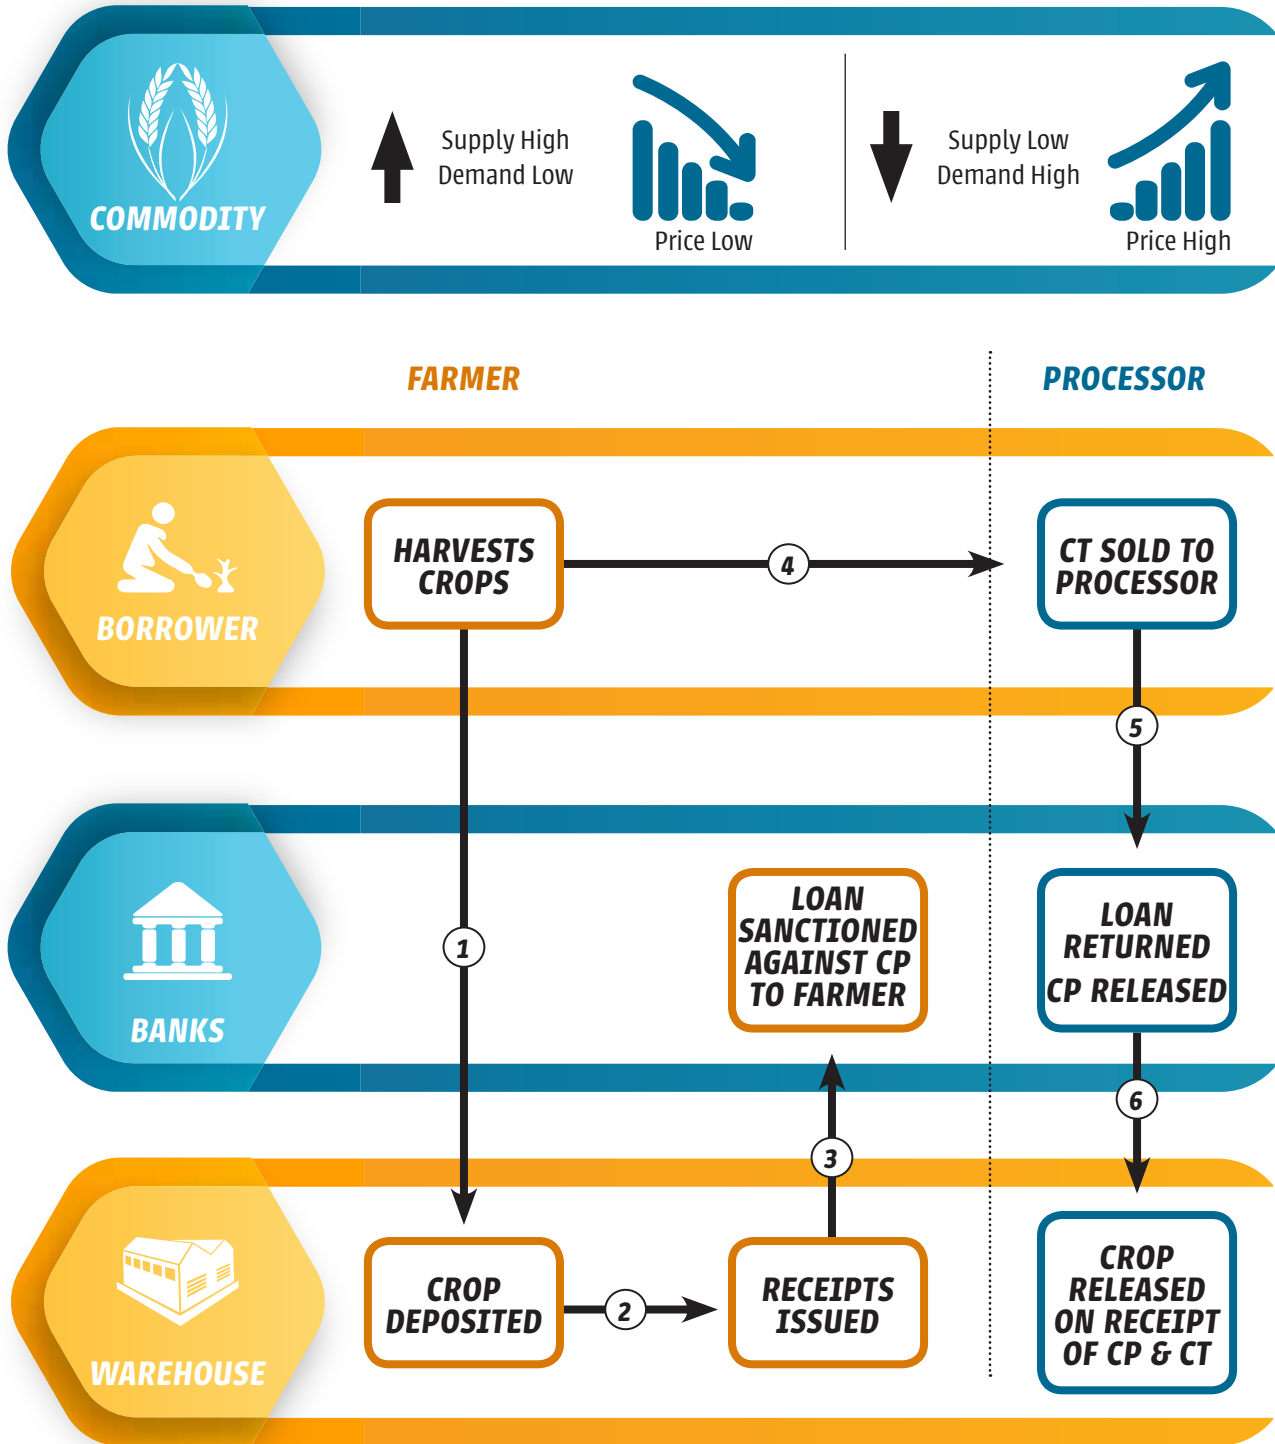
COMMODITY

Supply High
Demand Low

Price Low

Supply Low
Demand High

Price High

FARMER

PROCESSOR

BORROWER

HARVESTS CROPS

4

CT SOLD TO PROCESSOR

5

BANKS

1

LOAN SANCTIONED AGAINST CP TO FARMER

LOAN RETURNED CP RELEASED

6

3

WAREHOUSE

CROP DEPOSITED

2

RECEIPTS ISSUED

CROP RELEASED ON RECEIPT OF CP & CT